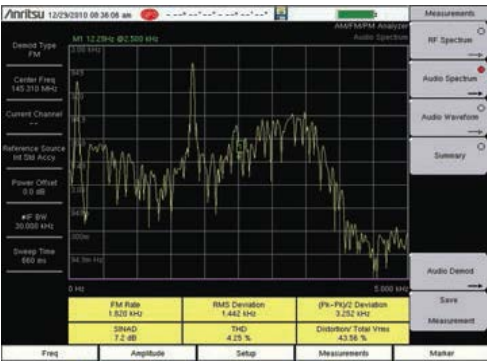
/Inritsu 12/29/2010 08:38:08 am

AM/FM/PM Analyzer
Audio Spectrum

M1 12.29Hz @2.500 kHz

Demod Type
FM

Center Freq
145.310 MHz

Current Channel
--

Reference Source
Int Std Accy

Power Offset
0.0 dB

IF BW
30.000 kHz

Sweep Time
660 ms

0 Hz

5.000 kHz

| FM Rate 1.828 kHz | RMS Deviation 1.442 kHz | (Pk-Pk)/2 Deviation 3.252 kHz |
|---|---|---|
| SINAD 7.2 dB | THD 4.25 % | Distortion/ Total Vrms 43.56 % |

Measurements

RF Spectrum

Audio Spectrum

Audio Waveform

Summary

Audio Demod

Save Measurement

Freq

Amplitude

Setup

Measurements

Marker